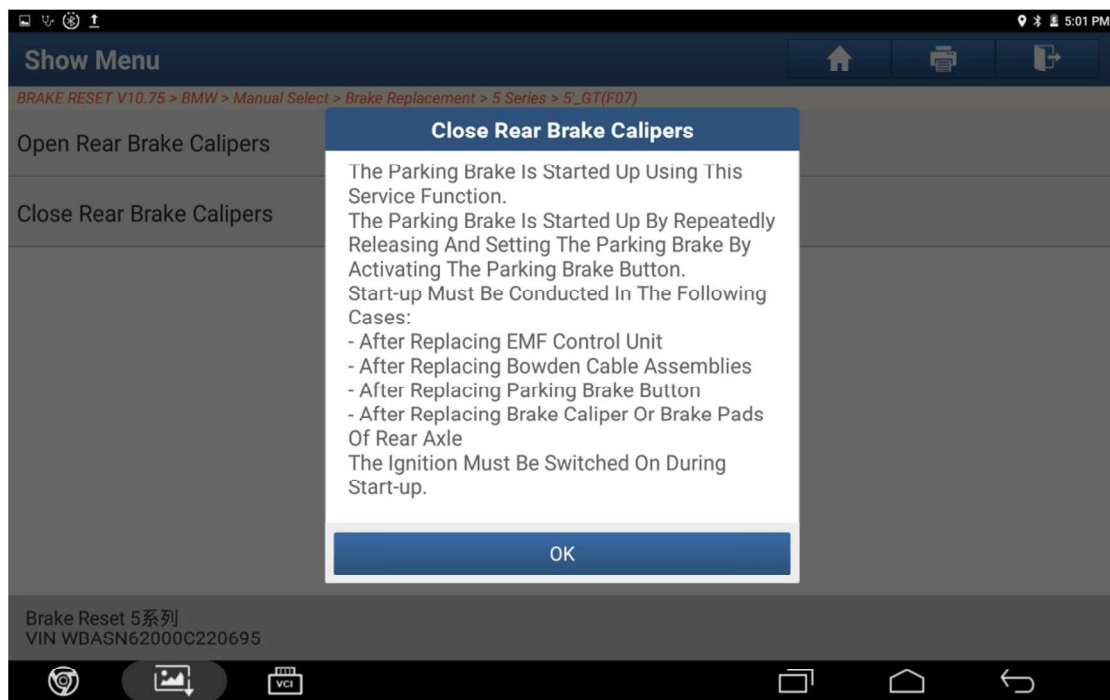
5:01 PM

Show Menu

BRAKE RESET V10.75 > BMW > Manual Select > Brake Replacement > 5 Series > 5'_GT(F07)

Open Rear Brake Calipers

Close Rear Brake Calipers

Close Rear Brake Calipers

The Parking Brake Is Started Up Using This Service Function.
The Parking Brake Is Started Up By Repeatedly Releasing And Setting The Parking Brake By Activating The Parking Brake Button.
Start-up Must Be Conducted In The Following Cases:
- After Replacing EMF Control Unit
- After Replacing Bowden Cable Assemblies
- After Replacing Parking Brake Button
- After Replacing Brake Caliper Or Brake Pads Of Rear Axle
The Ignition Must Be Switched On During Start-up.

OK

Brake Reset 5系列
VIN WBASN62000C220695

VCI